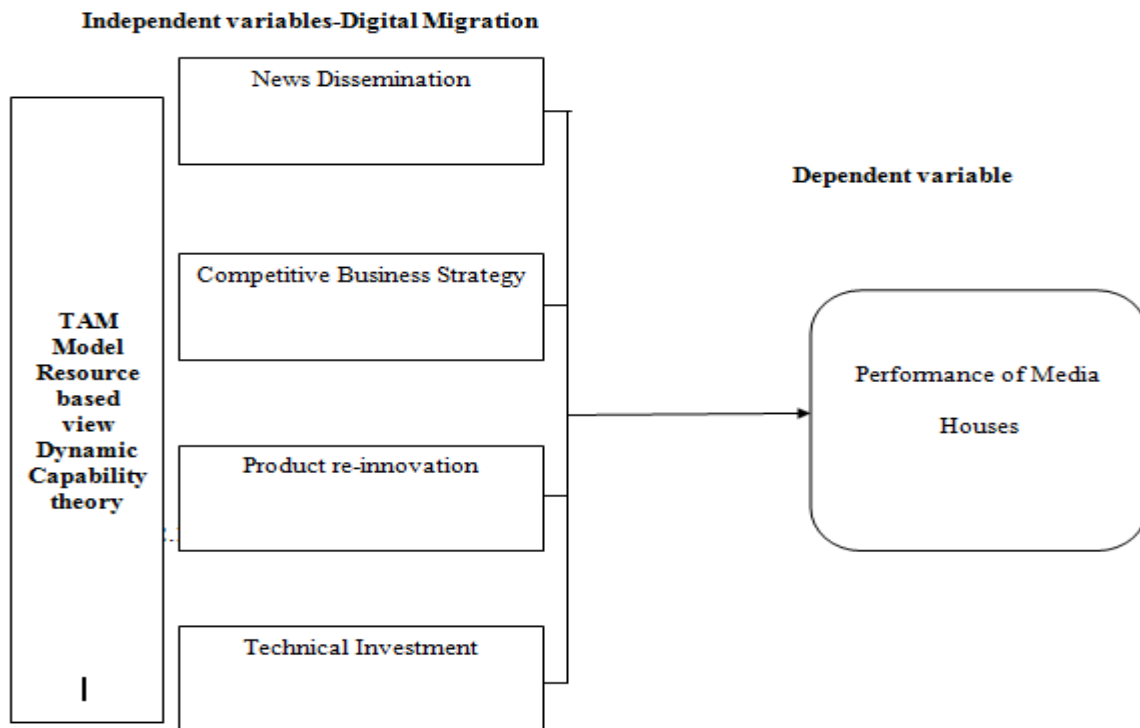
Independent variables-Digital Migration

TAM Model Resource based view Dynamic Capability theory

I

News Dissemination

Competitive Business Strategy

Product re-innovation

Technical Investment

Dependent variable

Performance of Media Houses